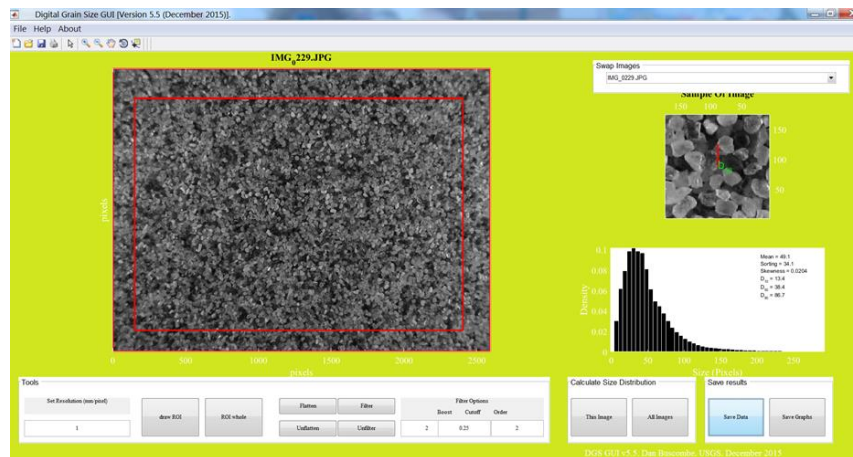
Digital Grain Size GUI [Version 5.5 (December 2015)].

File Help About

IMG_0229.JPG

pixels

0 500 1000 1500 2000 2500

pixels

Swap Images

IMG_0229.JPG

Sample Of Image

150 100 50

150

100

50

Mean = 49.1
Sorting = 34.1
Skewness = 0.0204
$D_{10}$ = 13.4
$D_{50}$ = 38.4
$D_{90}$ = 86.7

0.1

0.08

0.06

0.04

0.02

0

Density

0 50 100 150 200 250

Size (Pixels)

Tools

Set Resolution (mm/pixel)

1

draw ROI

ROI whole

Flatten

Filter

Unflatten

Unfilter

Filter Options

Boost Cutoff Order

2 0.25 2

Calculate Size Distribution

This Image

All Images

Save results

Save Data

Save Graphs

DGS GUI v5.5. Dan Buscombe, USGS, December 2015